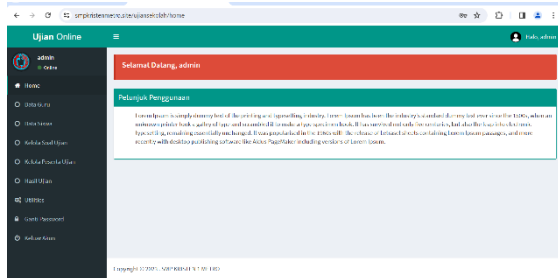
smpkristenmerce.site/ujiansekolah/home

Ujian Online

Halo, admin

admin
Online

Home
Data Guru
Data Siswa
Kelola Soal Ujian
Kelola Peserta Ujian
Hasil Ujian
Utilities
Ganti Password
Keluar Akun

Selamat Datang, admin

Petunjuk Penggunaan

Lorem Ipsum is simply dummy text of the printing and typesetting industry. Lorem Ipsum has been the industry's standard dummy text ever since the 1500s, when an unknown printer took a galley of type and scrambled it to make a type specimen book. It has survived not only five centuries, but also the leap into electronic typesetting, remaining essentially unchanged. It was popularised in the 1960s with the release of Letraset sheets containing Lorem Ipsum passages, and more recently with desktop publishing software like Aldus PageMaker including versions of Lorem Ipsum.

Copyright © 2023 - SMPKRISTEN MERCE